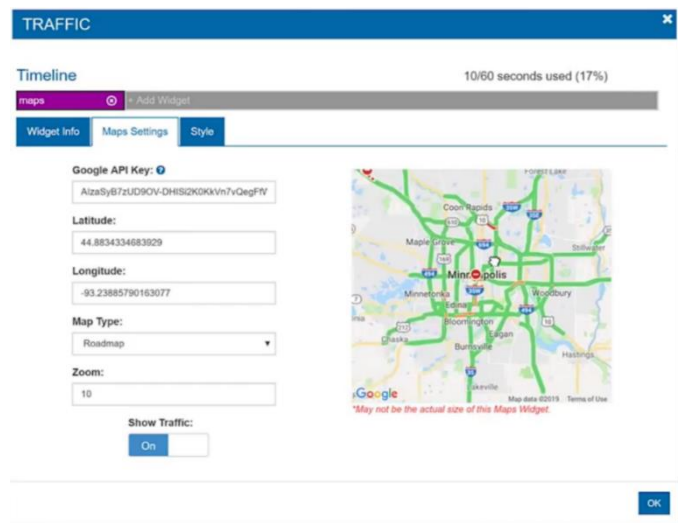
TRAFFIC

×

Timeline

10/60 seconds used (17%)

maps

+ Add Widget

Widget Info

Maps Settings

Style

Google API Key:

AIzaSyB7zUD9OV-DHISi2K0KkVn7vQegFfV

Latitude:

44.8834334683929

Longitude:

-93.23885790163077

Map Type:

Roadmap

Zoom:

10

Show Traffic:

On

Forest Lake

Coon Rapids

Maple Grove

Stillwater

Minneapolis

Minnetonka

Woodbury

Edina

Bloomington

Eagan

Chaska

Burnsville

Hastings

Lakeville

Google

Map data ©2019

Terms of Use

*May not be the actual size of this Maps Widget.

OK